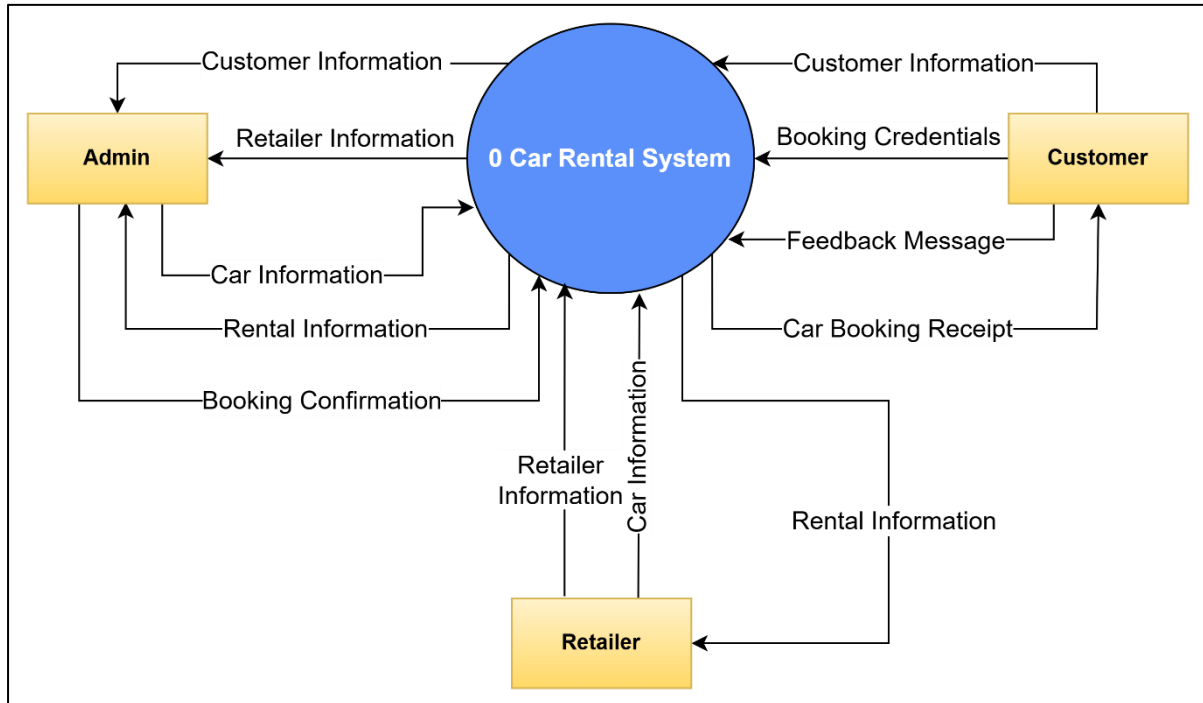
Customer Information

Admin

Retailer Information

0 Car Rental System

Customer Information

Booking Credentials

Customer

Feedback Message

Car Information

Rental Information

Car Booking Receipt

Booking Confirmation

Retailer Information

Car Information

Rental Information

Retailer